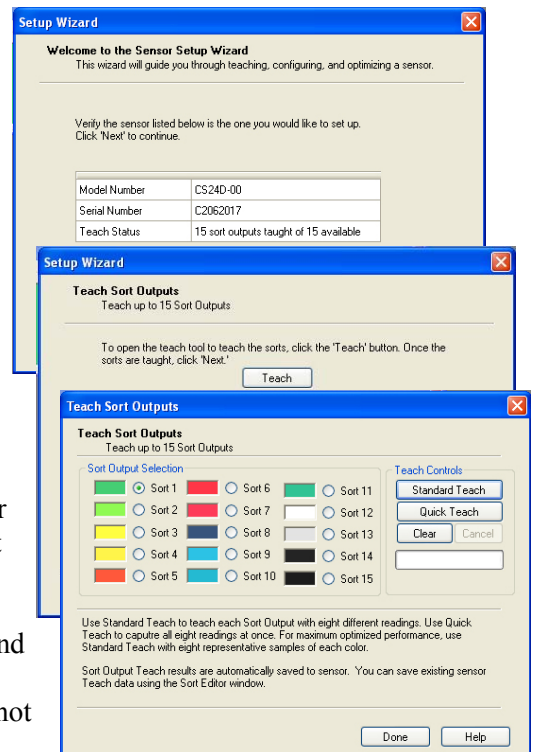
Setup Wizard

Welcome to the Sensor Setup Wizard
This wizard will guide you through teaching, configuring, and optimizing a sensor.

Verify the sensor listed below is the one you would like to set up. Click 'Next' to continue.

| Model Number | CS24D-00 |
|---|---|
| Serial Number | C2062017 |
| Teach Status | 15 sort outputs taught of 15 available |

Setup Wizard

Teach Sort Outputs
Teach up to 15 Sort Outputs

To open the teach tool to teach the sorts, click the 'Teach' button. Once the sorts are taught, click 'Next.'

Teach

Teach Sort Outputs

Teach Sort Outputs
Teach up to 15 Sort Outputs

Sort Output Selection

Sort 1
Sort 2
Sort 3
Sort 4
Sort 5
Sort 6
Sort 7
Sort 8
Sort 9
Sort 10
Sort 11
Sort 12
Sort 13
Sort 14
Sort 15

Teach Controls
Standard Teach
Quick Teach
Clear
Cancel

Use Standard Teach to teach each Sort Output with eight different readings. Use Quick Teach to caputure all eight readings at once. For maximum optimized performance, use Standard Teach with eight representative samples of each color.

Sort Output Teach results are automatically saved to sensor. You can save existing sensor Teach data using the Sort Editor window.

Done
Help

r
t
nd
not